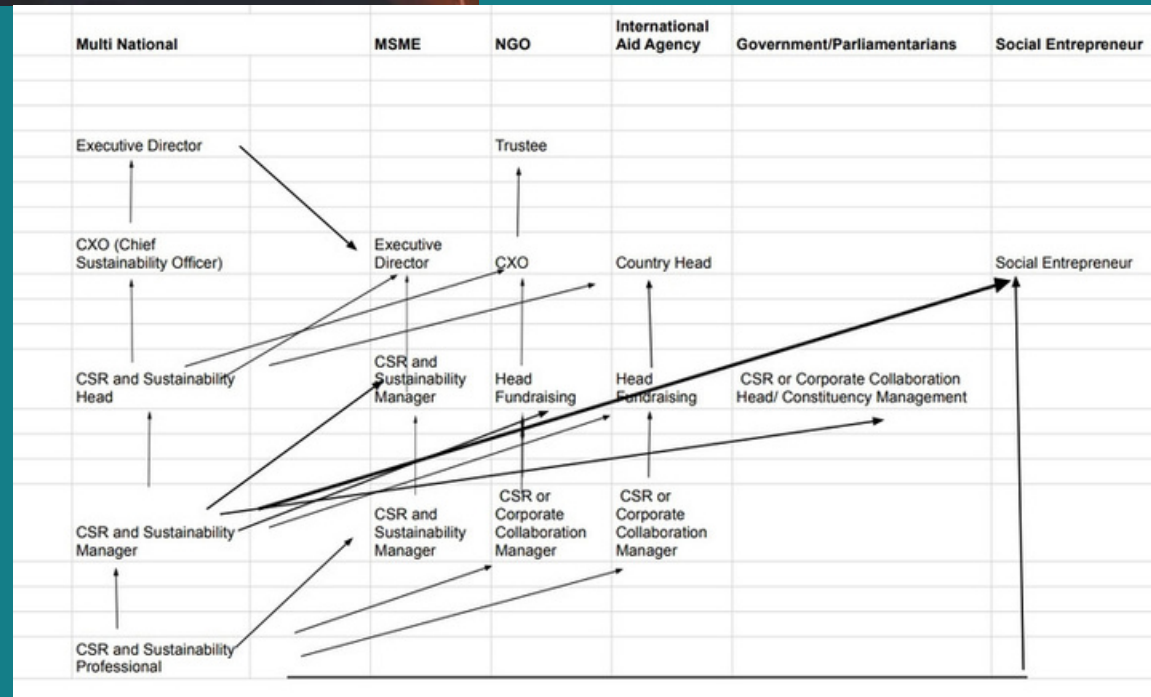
| Multi National | MSME | NGO | International Aid Agency | Government/Parliamentarians | Social Entrepreneur |
|---|---|---|---|---|---|
| Executive Director | | Trustee | | | |
| CXO (Chief Sustainability Officer) | Executive Director | CXO | Country Head | | Social Entrepreneur |
| CSR and Sustainability Head | CSR and Sustainability Manager | Head Fundraising | Head Fundraising | CSR or Corporate Collaboration Head/ Constituency Management | |
| CSR and Sustainability Manager | CSR and Sustainability Manager | CSR or Corporate Collaboration Manager | CSR or Corporate Collaboration Manager | | |
| CSR and Sustainability Professional | | | | | |